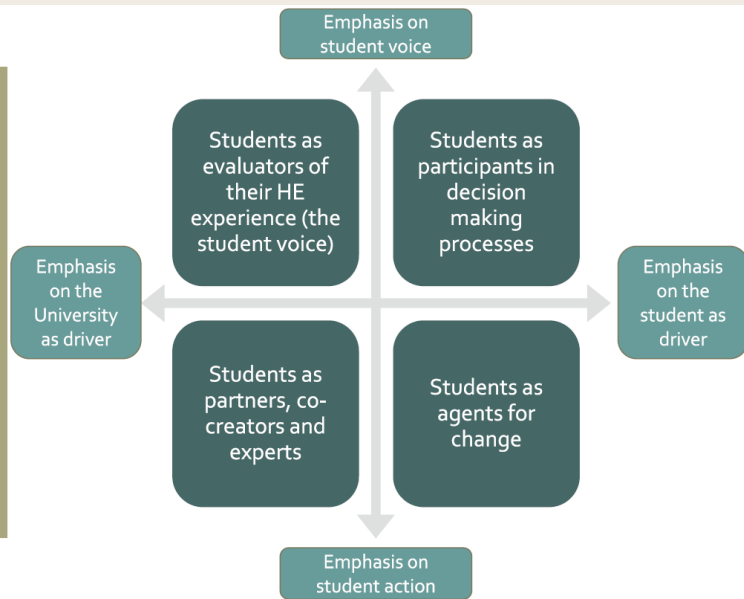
Emphasis on student voice

Students as evaluators of their HE experience (the student voice)

Students as participants in decision making processes

Emphasis on the University as driver

Emphasis on the student as driver

Students as partners, co-creators and experts

Students as agents for change

Emphasis on student action